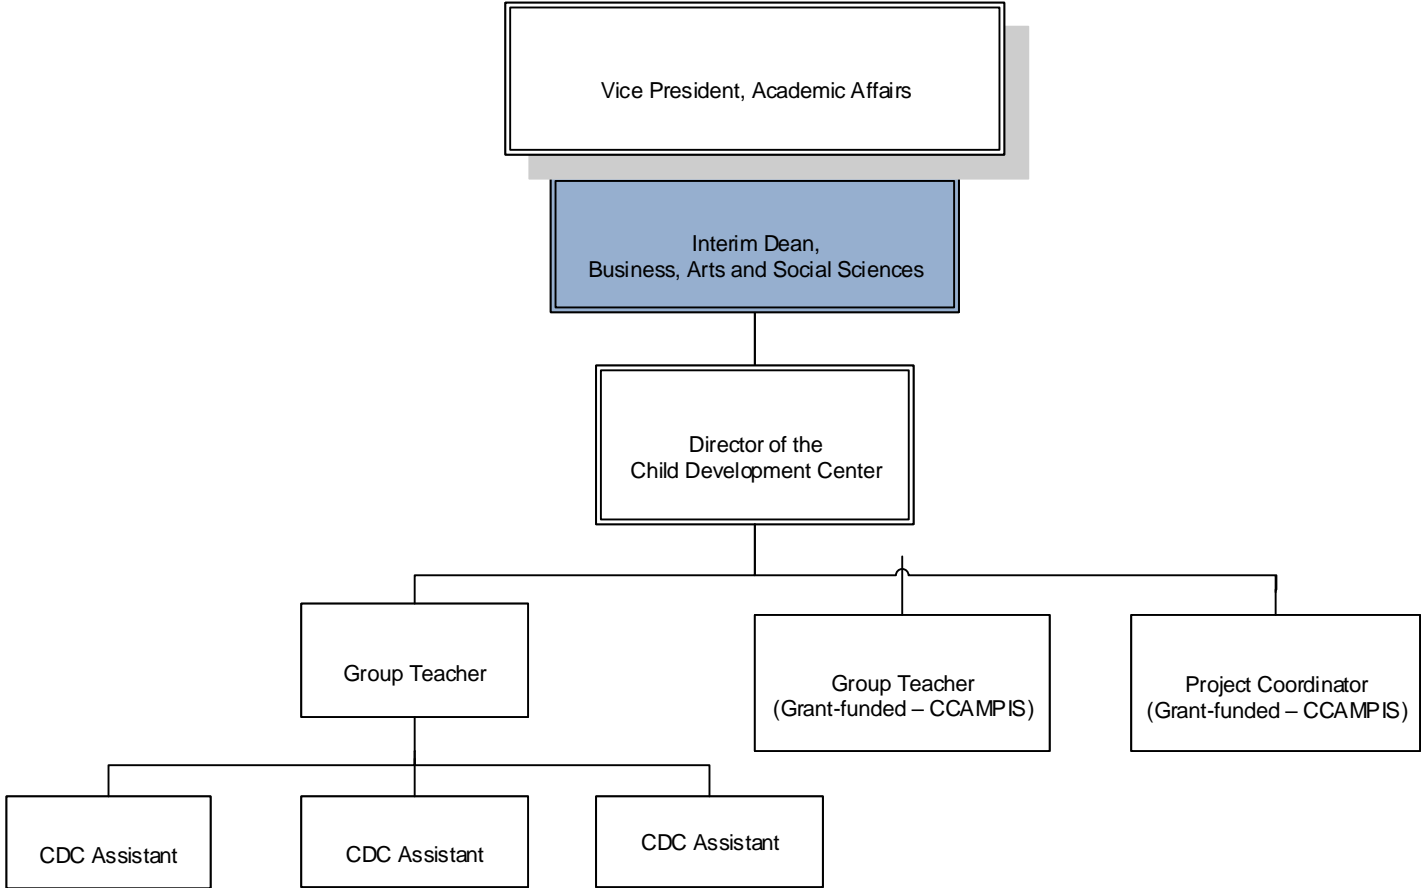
Vice President, Academic Affairs

Interim Dean,
Business, Arts and Social Sciences

Director of the
Child Development Center

Group Teacher

Group Teacher
(Grant-funded – CCAMPIS)

Project Coordinator
(Grant-funded – CCAMPIS)

CDC Assistant

CDC Assistant

CDC Assistant